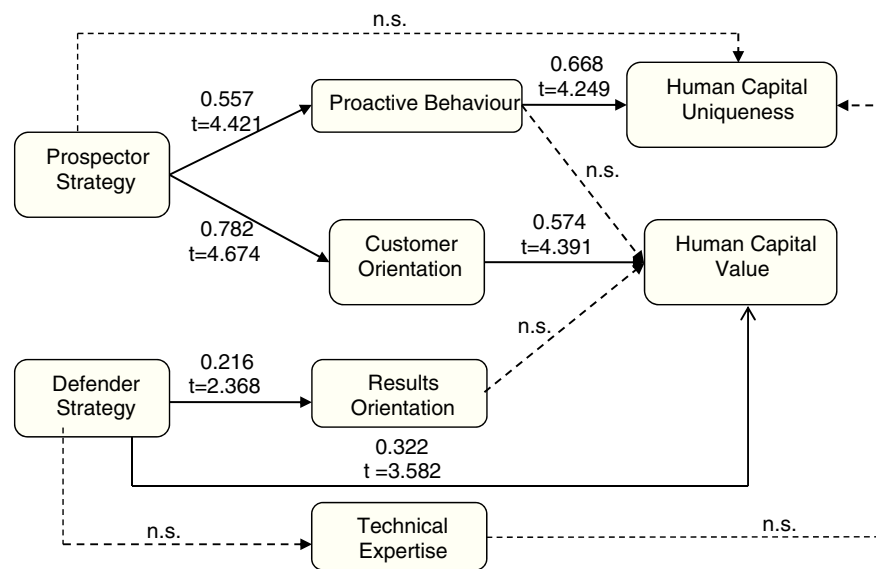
n.s.

0.557
t=4.421

Proactive Behaviour

0.668
t=4.249

Human Capital Uniqueness

Prospector Strategy

n.s.

0.782
t=4.674

Customer Orientation

0.574
t=4.391

Human Capital Value

n.s.

0.216
t=2.368

Defender Strategy

Results Orientation

0.322
t =3.582

n.s.

Technical Expertise

n.s.